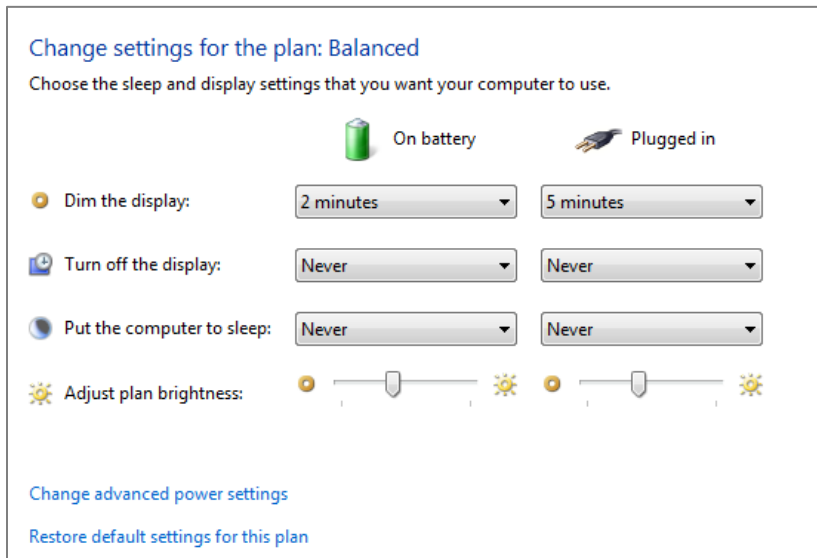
Change settings for the plan: Balanced

Choose the sleep and display settings that you want your computer to use.

| | On battery | Plugged in |
|---|---|---|
| Dim the display: | 2 minutes | 5 minutes |
| Turn off the display: | Never | Never |
| Put the computer to sleep: | Never | Never |
| Adjust plan brightness: | | |

Change advanced power settings

Restore default settings for this plan